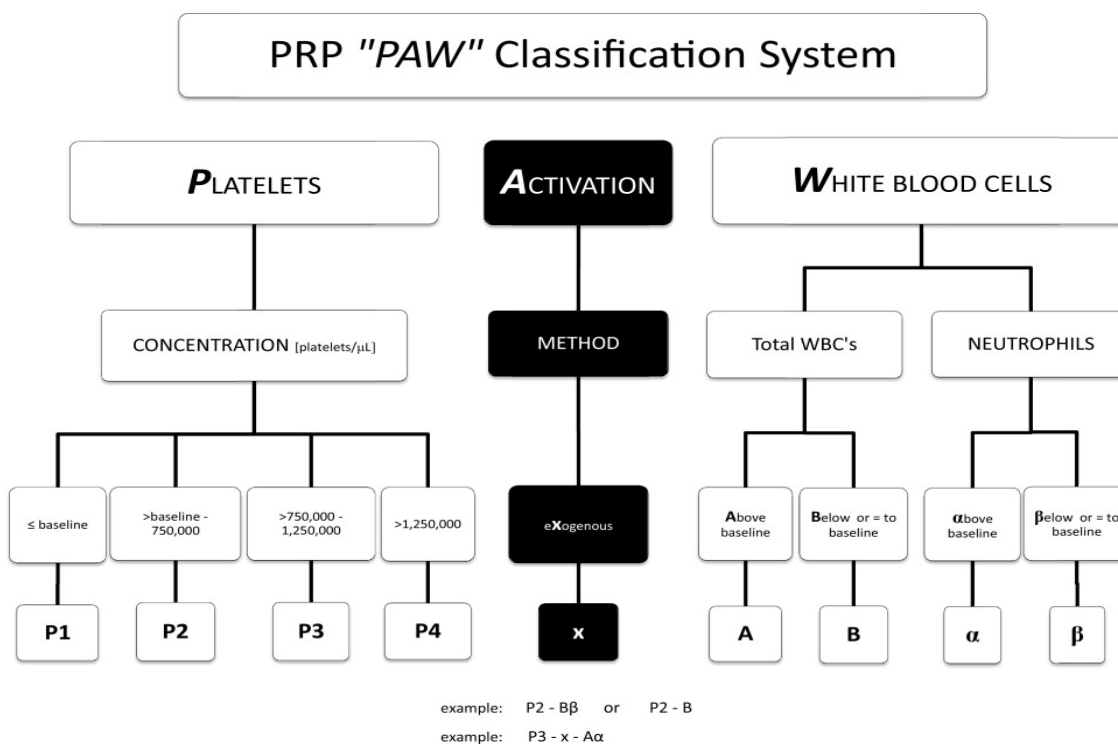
PRP "PAW" Classification System

PLATELETS

ACTIVATION

WHITE BLOOD CELLS

CONCENTRATION [platelets/μL]

METHOD

Total WBC's

NEUTROPHILS

≤ baseline

>baseline - 750,000

>750,000 - 1,250,000

>1,250,000

eXogenous

Above baseline

Below or = to baseline

αbove baseline

βelow or = to baseline

P1

P2

P3

P4

x

A

B

α

β

example: P2 - Bβ or P2 - B

example: P3 - x - Aα